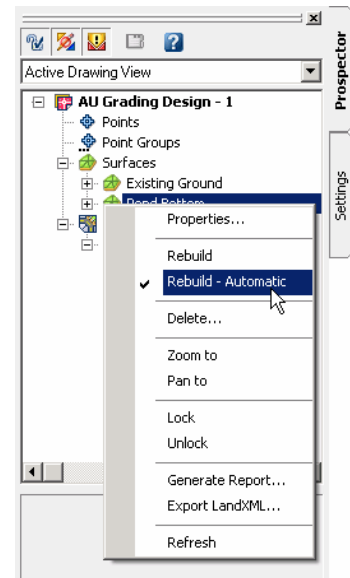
Active Drawing View

AU Grading Design - 1

Points

Point Groups

Surfaces

Existing Ground

Pond Bottom

Properties...

Rebuild

Rebuild - Automatic

Delete...

Zoom to

Pan to

Lock

Unlock

Generate Report...

Export LandXML...

Refresh

Prospector

Settings